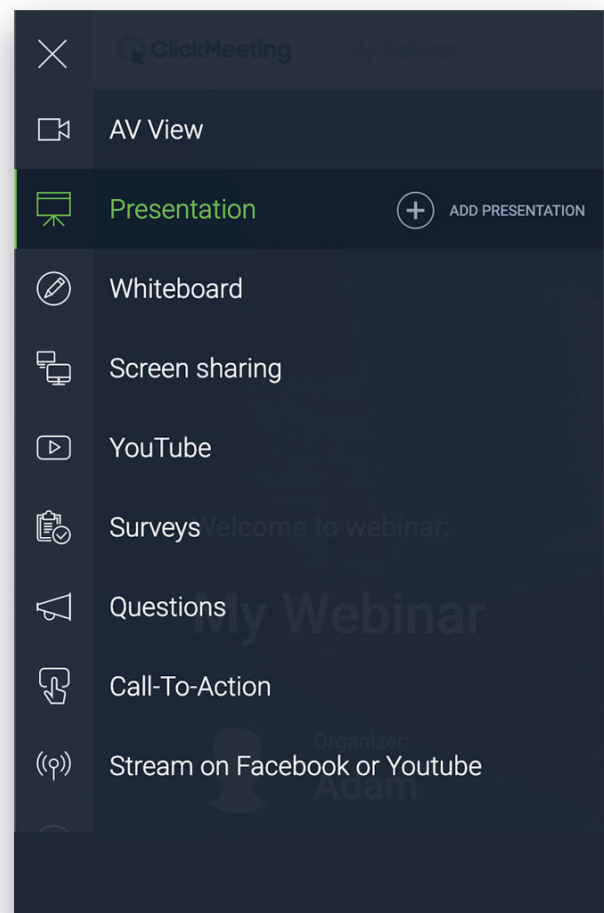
ClickMeeting My Webinar

AV View

Presentation

ADD PRESENTATION

Whiteboard

Screen sharing

YouTube

Surveys

Welcome to webinar:

Questions

My Webinar

Call-To-Action

Organizer:

Stream on Facebook or Youtube

Adam